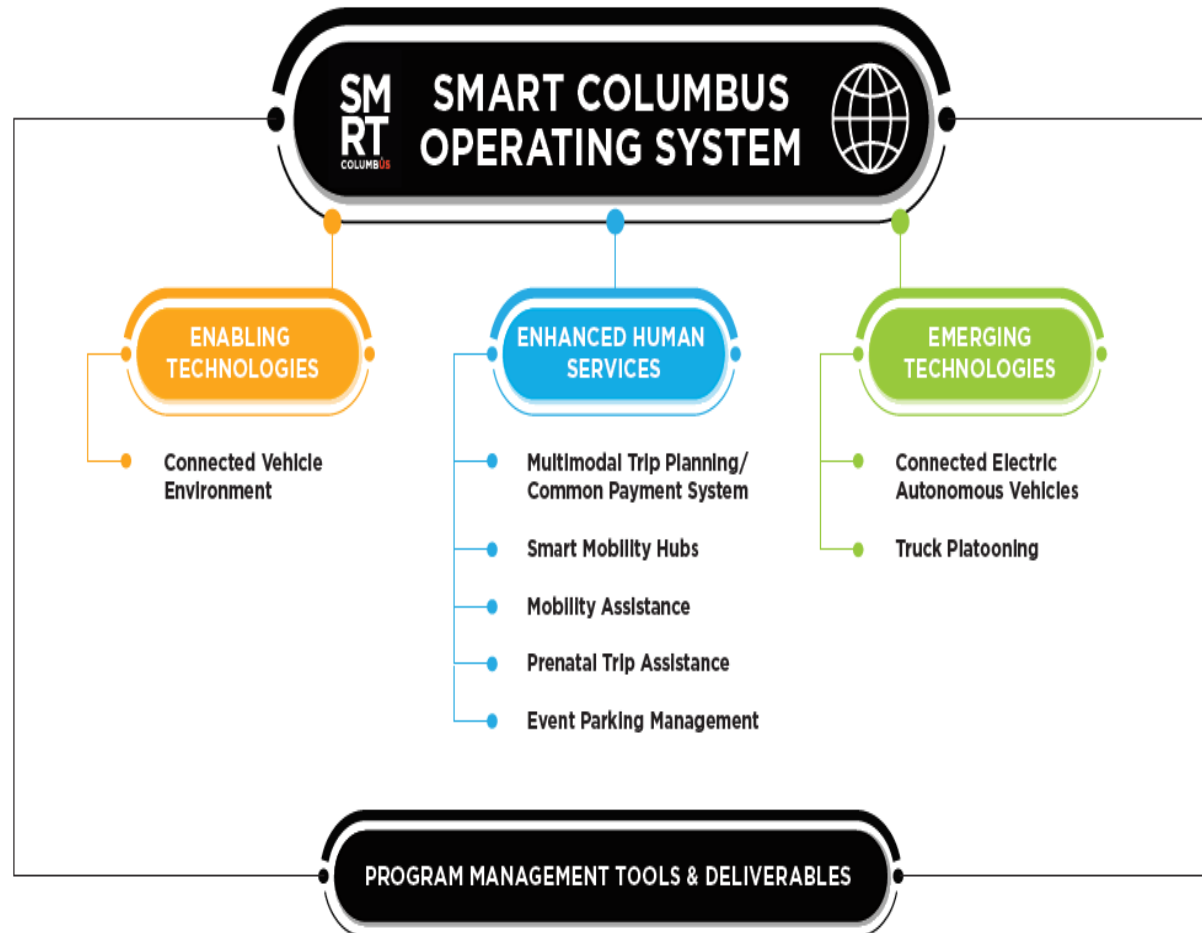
SM RT COLUMBUS

SMART COLUMBUS OPERATING SYSTEM

ENABLING TECHNOLOGIES

Connected Vehicle Environment

ENHANCED HUMAN SERVICES

Multimodal Trip Planning/ Common Payment System

Smart Mobility Hubs

Mobility Assistance

Prenatal Trip Assistance

Event Parking Management

EMERGING TECHNOLOGIES

Connected Electric Autonomous Vehicles

Truck Platooning

PROGRAM MANAGEMENT TOOLS & DELIVERABLES